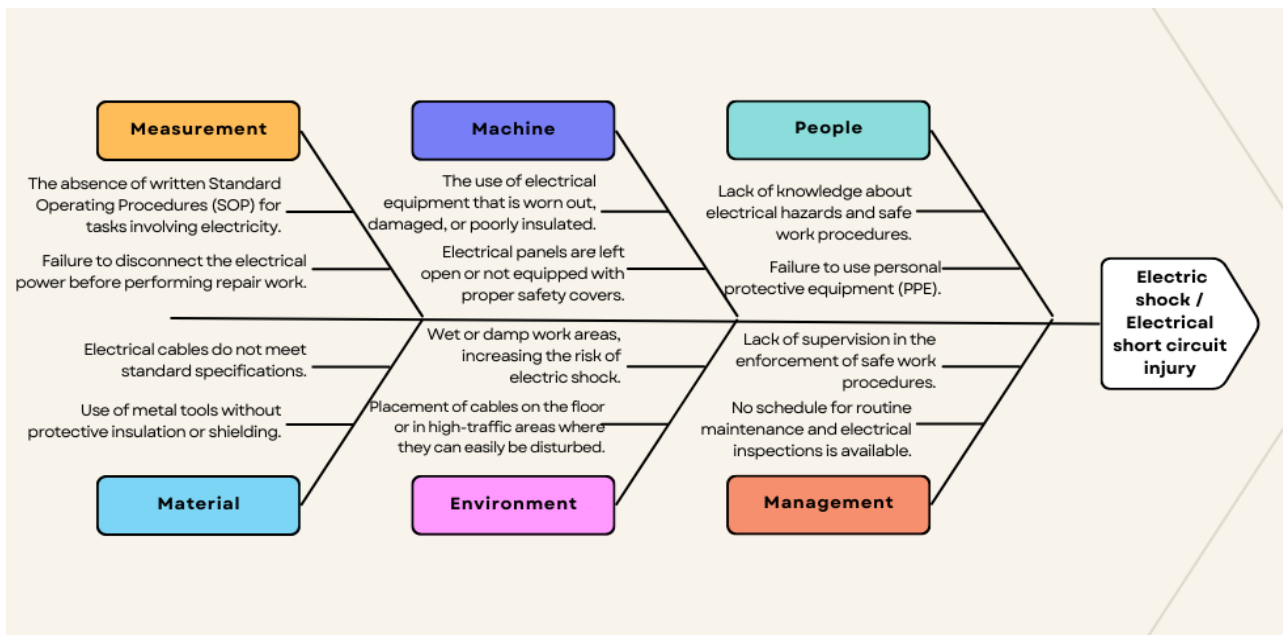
Measurement

The absence of written Standard Operating Procedures (SOP) for tasks involving electricity.

Failure to disconnect the electrical power before performing repair work.

Machine

The use of electrical equipment that is worn out, damaged, or poorly insulated.

Electrical panels are left open or not equipped with proper safety covers.

People

Lack of knowledge about electrical hazards and safe work procedures.

Failure to use personal protective equipment (PPE).

Electric shock / Electrical short circuit injury

Electrical cables do not meet standard specifications.

Use of metal tools without protective insulation or shielding.

Material

Wet or damp work areas, increasing the risk of electric shock.

Placement of cables on the floor or in high-traffic areas where they can easily be disturbed.

Environment

Lack of supervision in the enforcement of safe work procedures.

No schedule for routine maintenance and electrical inspections is available.

Management